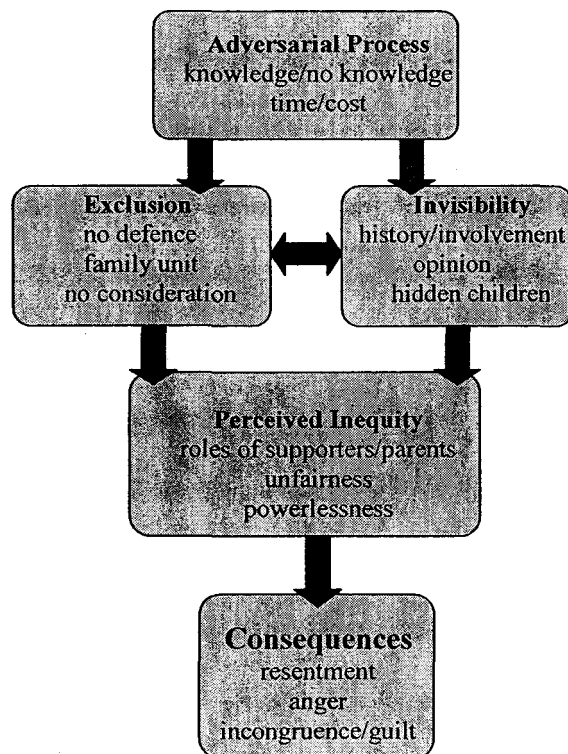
**Adversarial Process**
knowledge/no knowledge
time/cost

**Exclusion**
no defence
family unit
no consideration

**Invisibility**
history/involvement
opinion
hidden children

**Perceived Inequity**
roles of supporters/parents
unfairness
powerlessness

**Consequences**
resentment
anger
incongruence/guilt